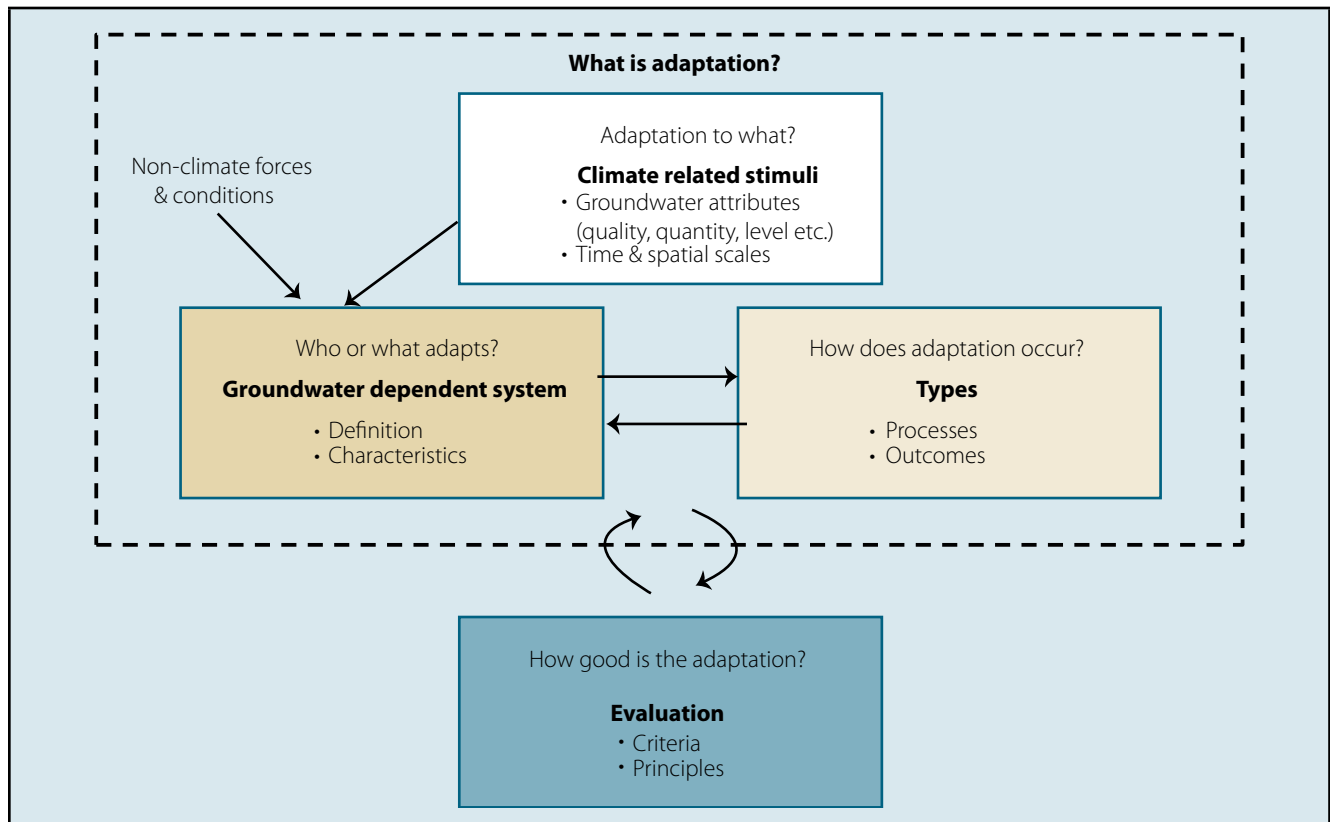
What is adaptation?

Adaptation to what?

Climate related stimuli

• Groundwater attributes (quality, quantity, level etc.)
• Time & spatial scales

Non-climate forces & conditions

Who or what adapts?

Groundwater dependent system

• Definition
• Characteristics

How does adaptation occur?

Types

• Processes
• Outcomes

How good is the adaptation?

Evaluation

• Criteria
• Principles